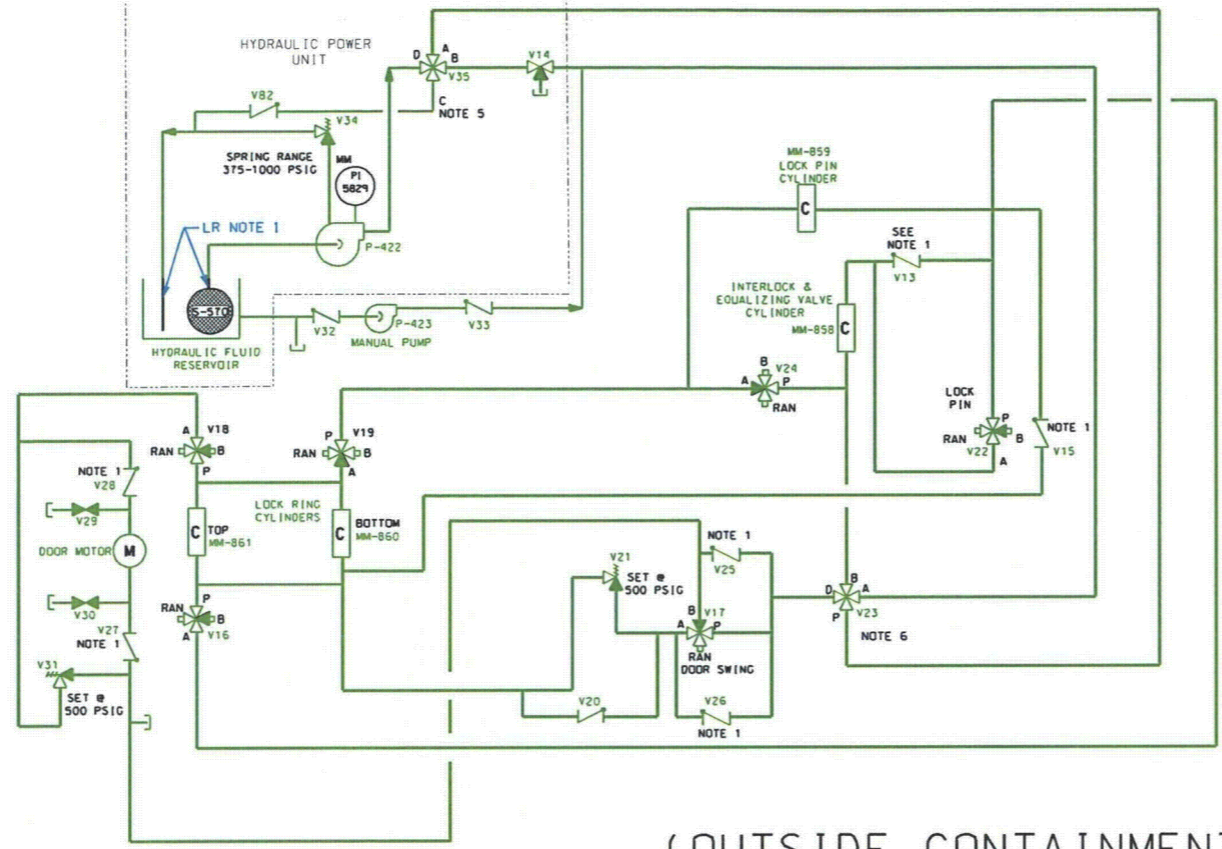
HYDRAULIC POWER UNIT

D A B V35

V14

V82

V34

C NOTE 5

SPRING RANGE 375-1000 PSIG

MM PI 5829

LR NOTE 1

P-422

S-STO

V32

P-423

V33

MANUAL PUMP

HYDRAULIC FLUID RESERVOIR

MM-859 LOCK PIN CYLINDER

C

SEE NOTE 1

V13

INTERLOCK & EQUALIZING VALVE CYLINDER

MM-858

C

B V24

A P

RAN

LOCK PIN

P

RAN

V22

B

A

NOTE 1

V15

A V18

RAN B

P

P V19

RAN B

A

NOTE 1

V28

V29

LOCK RING CYLINDERS

C TOP MM-861

C BOTTOM MM-860

DOOR MOTOR M

V30

RAN P B

A V16

NOTE 1

V27

V31

SET @ 500 PSIG

V21

SET @ 500 PSIG

NOTE 1

V25

B V17

A P

RAN

DOOR SWING

D B A

V23

P

NOTE 6

V20

V26

NOTE 1

(OUTSIDE CONTAINMENT